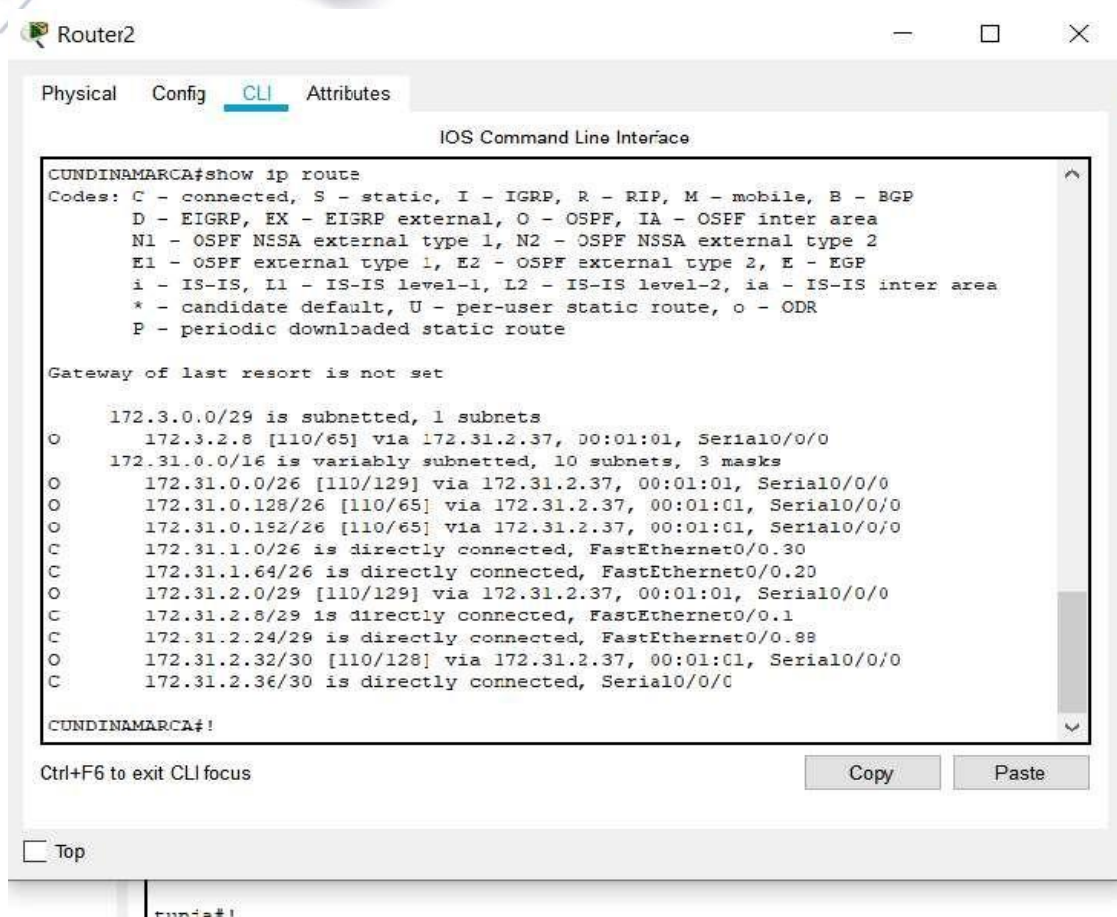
Router2

Physical Config CLI Attributes

IOS Command Line Interface

CUNDINAMARCA#show ip route
Codes: C - connected, S - static, I - IGRP, R - RIP, M - mobile, B - BGP
D - EIGRP, EX - EIGRP external, O - OSPF, IA - OSPF inter area
N1 - OSPF NSSA external type 1, N2 - OSPF NSSA external type 2
E1 - OSPF external type 1, E2 - OSPF external type 2, E - EGP
i - IS-IS, L1 - IS-IS level-1, L2 - IS-IS level-2, ia - IS-IS inter area
* - candidate default, U - per-user static route, o - ODR
P - periodic downloaded static route

Gateway of last resort is not set

172.3.0.0/29 is subnetted, 1 subnets
O 172.3.2.8 [110/65] via 172.31.2.37, 00:01:01, Serial0/0/0
172.31.0.0/16 is variably subnetted, 10 subnets, 3 masks
O 172.31.0.0/26 [110/129] via 172.31.2.37, 00:01:01, Serial0/0/0
O 172.31.0.128/26 [110/65] via 172.31.2.37, 00:01:01, Serial0/0/0
O 172.31.0.192/26 [110/65] via 172.31.2.37, 00:01:01, Serial0/0/0
C 172.31.1.0/26 is directly connected, FastEthernet0/0.30
C 172.31.1.64/26 is directly connected, FastEthernet0/0.20
O 172.31.2.0/29 [110/129] via 172.31.2.37, 00:01:01, Serial0/0/0
C 172.31.2.8/29 is directly connected, FastEthernet0/0.1
C 172.31.2.24/29 is directly connected, FastEthernet0/0.88
O 172.31.2.32/30 [110/128] via 172.31.2.37, 00:01:01, Serial0/0/0
C 172.31.2.36/30 is directly connected, Serial0/0/0

CUNDINAMARCA#!

Ctrl+F6 to exit CLI focus

Copy Paste

Top

tunja#!